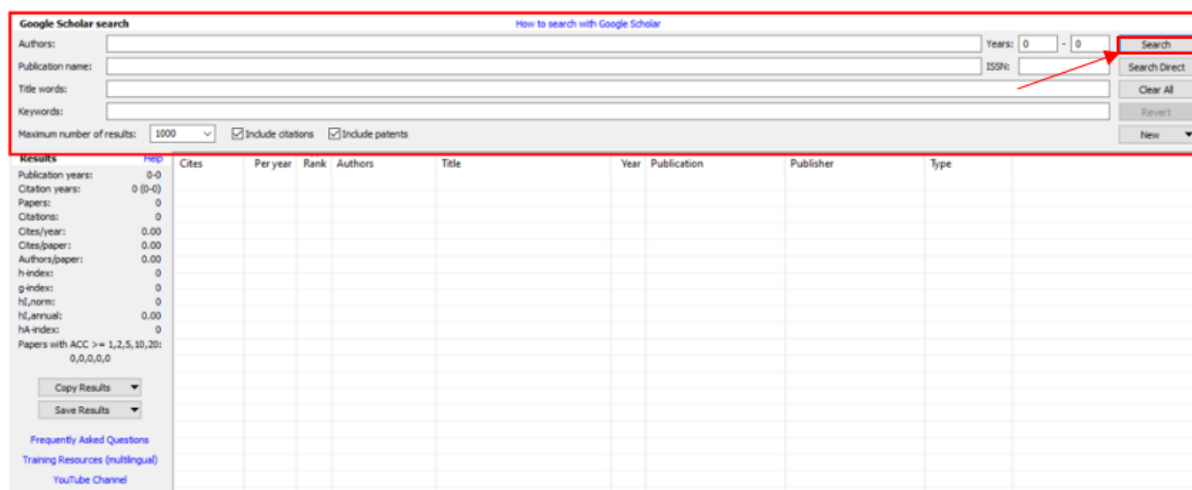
Google Scholar search

How to search with Google Scholar

Authors:

Years: 0 - 0

Search

Publication name:

ISSN:

Search Direct

Title words:

Clear All

Keywords:

Revert

Maximum number of results: 1000

Include citations

Include patents

New

Results

Help

Publication years: 0-0

Citation years: 0 (0-0)

Papers: 0

Citations: 0

Cites/year: 0.00

Cites/paper: 0.00

Authors/paper: 0.00

h-index: 0

g-index: 0

hI,norm: 0

hI,annual: 0.00

hA-index: 0

Papers with ACC >= 1,2,5,10,20: 0,0,0,0,0

Copy Results

Save Results

Frequently Asked Questions

Training Resources (multilingual)

YouTube Channel

| Cites | Per year | Rank | Authors | Title | Year | Publication | Publisher | Type |
|---|---|---|---|---|---|---|---|---|